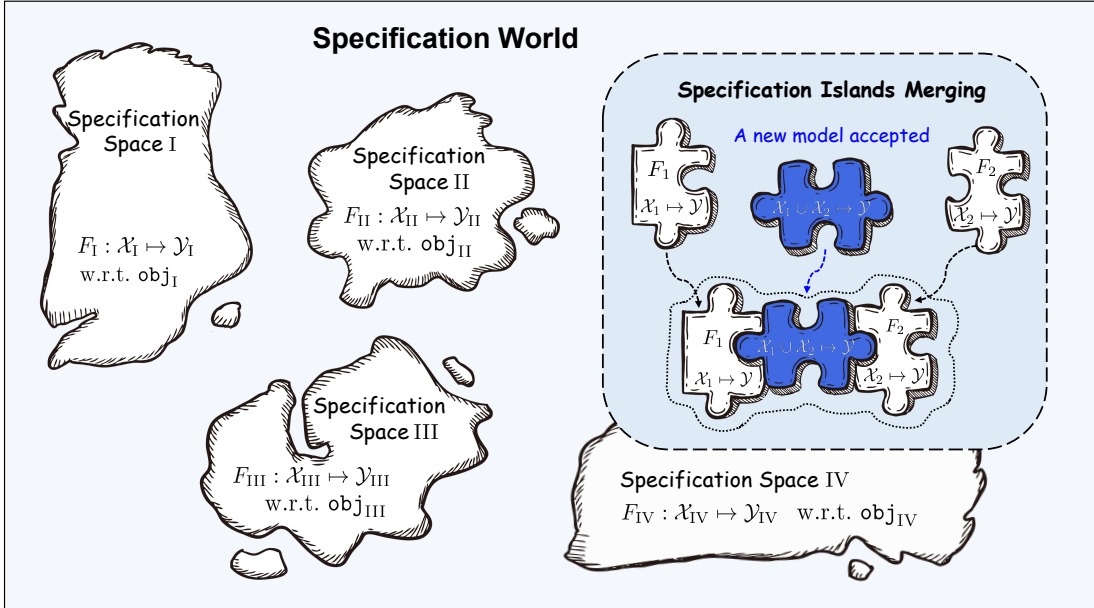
Specification World

Specification Space I

$F_{\mathrm{I}} : \mathcal{X}_{\mathrm{I}} \mapsto \mathcal{Y}_{\mathrm{I}}$
w.r.t. $\texttt{obj}_{\mathrm{I}}$

Specification Space II

$F_{\mathrm{II}} : \mathcal{X}_{\mathrm{II}} \mapsto \mathcal{Y}_{\mathrm{II}}$
w.r.t. $\texttt{obj}_{\mathrm{II}}$

Specification Space III

$F_{\mathrm{III}} : \mathcal{X}_{\mathrm{III}} \mapsto \mathcal{Y}_{\mathrm{III}}$
w.r.t. $\texttt{obj}_{\mathrm{III}}$

Specification Islands Merging

A new model accepted

$F_1$
$\mathcal{X}_1 \mapsto \mathcal{Y}$

$\mathcal{X}_1 \cup \mathcal{X}_2 \mapsto \mathcal{Y}$

$F_2$
$\mathcal{X}_2 \mapsto \mathcal{Y}$

$F_1$
$\mathcal{X}_1 \mapsto \mathcal{Y}$

$\mathcal{X}_1 \cup \mathcal{X}_2 \mapsto \mathcal{Y}$

$F_2$
$\mathcal{X}_2 \mapsto \mathcal{Y}$

Specification Space IV

$F_{\mathrm{IV}} : \mathcal{X}_{\mathrm{IV}} \mapsto \mathcal{Y}_{\mathrm{IV}}$ w.r.t. $\texttt{obj}_{\mathrm{IV}}$